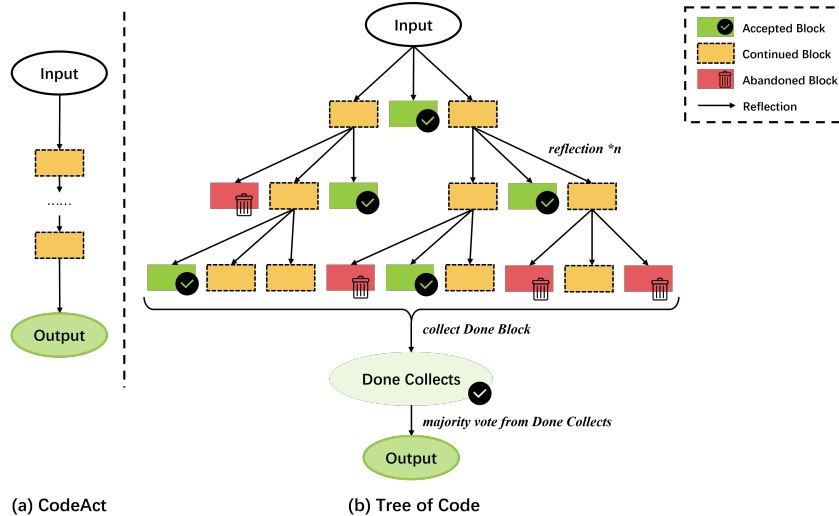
Input

......

Output

(a) CodeAct

Input

reflection *n

collect Done Block

Done Collects

majority vote from Done Collects

Output

(b) Tree of Code

Accepted Block

Continued Block

Abandoned Block

Reflection